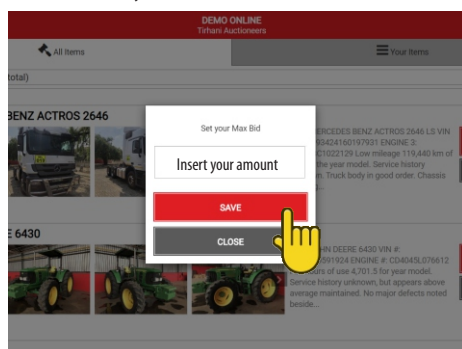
DEMO ONLINE
Tirhani Auctioneers

All Items

Your Items

total)

BENZ ACTROS 2646

E 6430

Set your Max Bid

Insert your amount

SAVE

CLOSE

MERCEDES BENZ ACTROS 2646 LS VIN 93424160197931 ENGINE 3: C1022129 Low mileage 119,440 km of the year model. Service history n. Truck body in good order. Chassis

HN DEERE 6430 VIN #: 591924 ENGINE #: CD4045L076612 rs of use 4,701.5 for year model. Service history unknown, but appears above average maintained. No major defects noted beside...